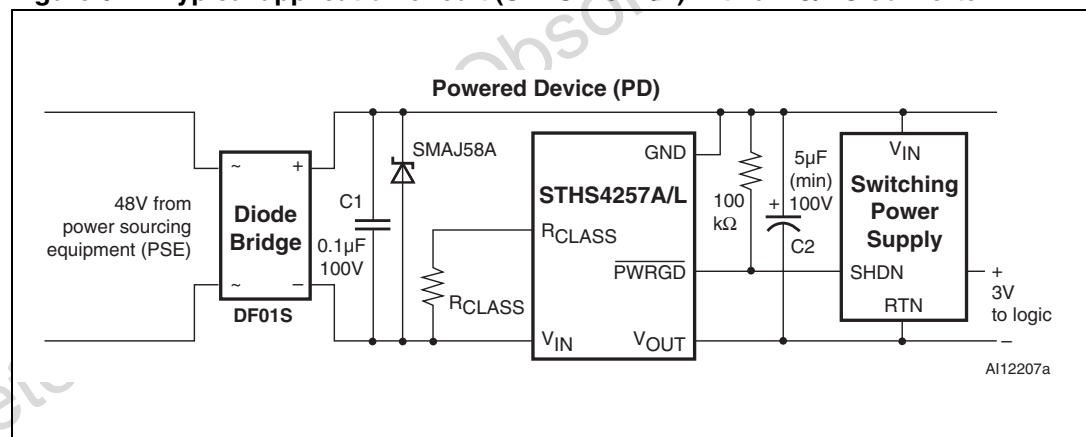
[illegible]

Powered Device (PD)

48V from power sourcing equipment (PSE)

~ +

Diode Bridge

~ −

DF01S

C1

0.1µF 100V

SMAJ58A

$R_{CLASS}$

STHS4257A/L

GND

$R_{CLASS}$

$\overline{PWRGD}$

$V_{IN}$

$V_{OUT}$

100 kΩ

5µF (min) 100V

+

C2

$V_{IN}$

Switching Power Supply

SHDN

RTN

+

3V to logic

−

AI12207a